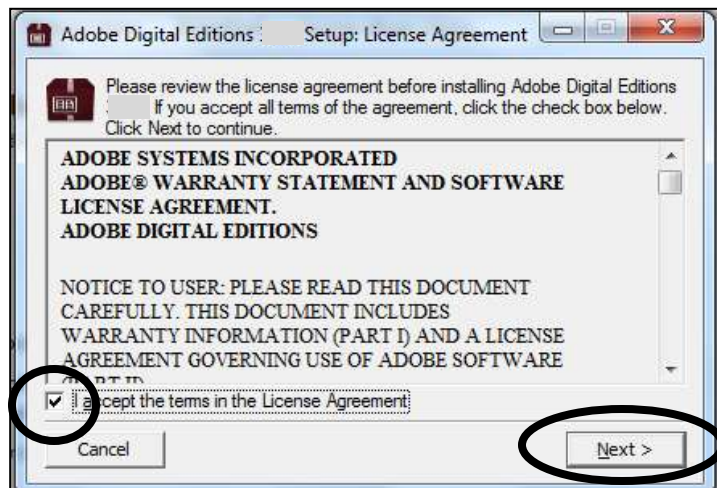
Adobe Digital Editions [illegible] Setup: License Agreement

Please review the license agreement before installing Adobe Digital Editions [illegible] If you accept all terms of the agreement, click the check box below. Click Next to continue.

ADOBE SYSTEMS INCORPORATED
ADOBE® WARRANTY STATEMENT AND SOFTWARE LICENSE AGREEMENT.
ADOBE DIGITAL EDITIONS

NOTICE TO USER: PLEASE READ THIS DOCUMENT CAREFULLY. THIS DOCUMENT INCLUDES WARRANTY INFORMATION (PART I) AND A LICENSE AGREEMENT GOVERNING USE OF ADOBE SOFTWARE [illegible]

I accept the terms in the License Agreement

Cancel

Next >